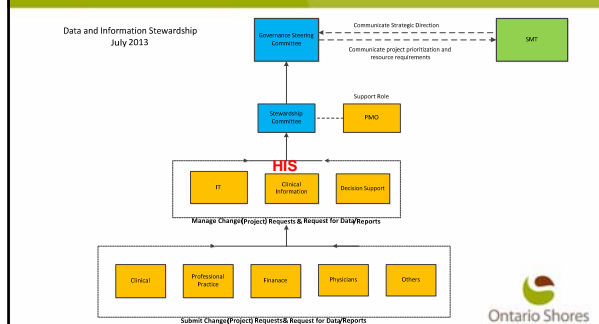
Data and Information Stewardship
July 2013

Governance Steering Committee

Communicate Strategic Direction

Communicate project prioritization and resource requirements

SMT

Support Role

Stewardship Committee

PMO

HIS

IT

Clinical Information

Decision Support

Manage Change(Project) Requests & Request for Data/Reports

Clinical

Professional Practice

Finance

Physicians

Others

Submit Change(Project) Requests & Request for Data/Reports

Ontario Shores